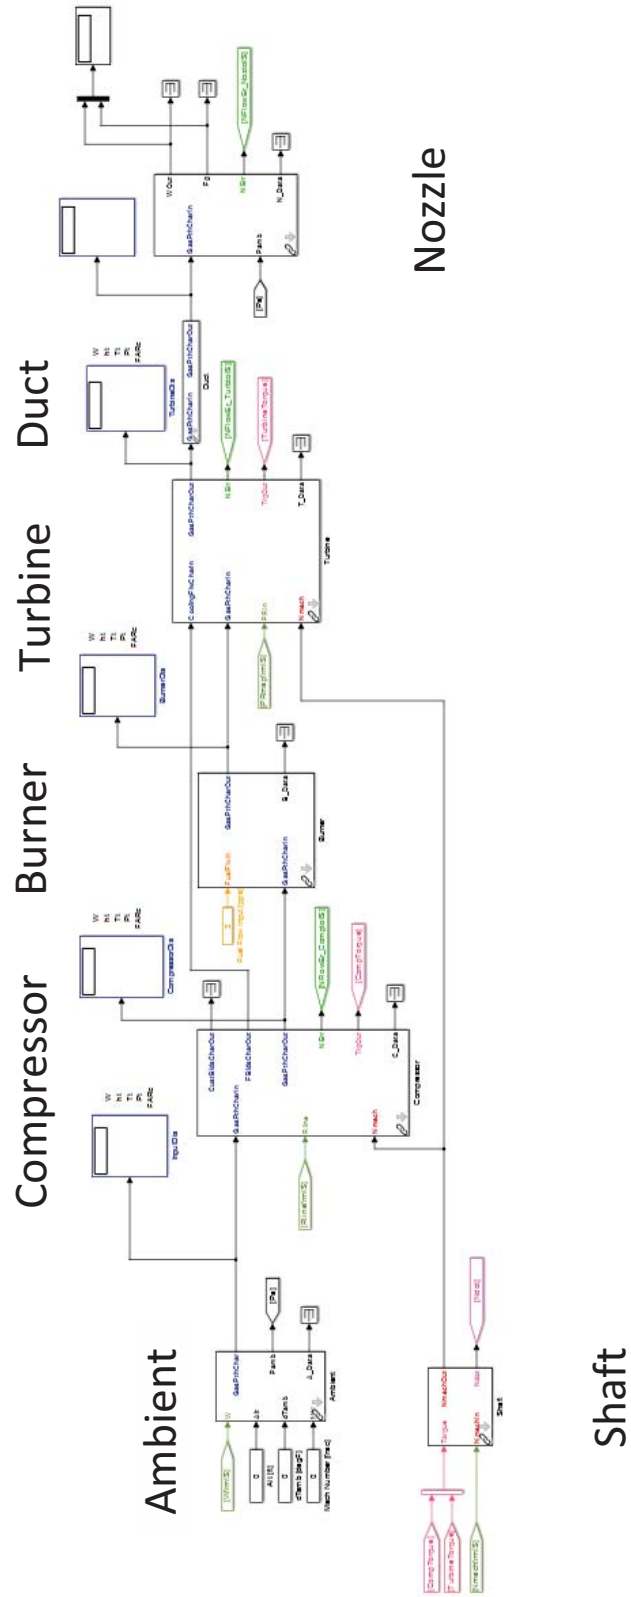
Ambient

Compressor

Burner

Turbine

Duct

Nozzle

Shaft

[WinIn\S]
0
Alt [ft]
0
dTamb [degF]
0
Mach Number [frac]
W
Alt
dTamb
MN
GasPthChar
Pamb
A_Data
Ambient
[Pa]

InputDis
W
ht
Tt
Pt
FARc

[RlineIn\S]
GasPthCharIn
Rline
Nmech
CustBldsCharOut
FBldsCharOut
GasPthCharOut
NErr
TrqOut
C_Data
Compressor
[NErr\S_Comp\S]
[CompTorque]

CompressorDis
W
ht
Tt
Pt
FARc

2
Fuel Flow Input [lbps]
FuelFlwIn
GasPthCharIn
GasPthCharOut
B_Data
Burner

BurnerDis
W
ht
Tt
Pt
FARc

[PRin\S]
CoolingFlwCharIn
GasPthCharIn
PRin
Nmech
GasPthCharOut
NErr
TrqOut
T_Data
Turbine
[NErr\S_Turbin\S]
[TurbineTorque]

TurbineDis
W
ht
Tt
Pt
FARc

GasPthCharIn
GasPthCharOut
Duct

GasPthCharIn
Pamb
W Out
Fg
NErr
N_Data
[NErr\S_Nozzl\S]

[CompTorque]
[TurbineTorque]
[NmechIn\S]
Torque
NmechIn
NmechOut
Nout
Shaft
[Nmech]